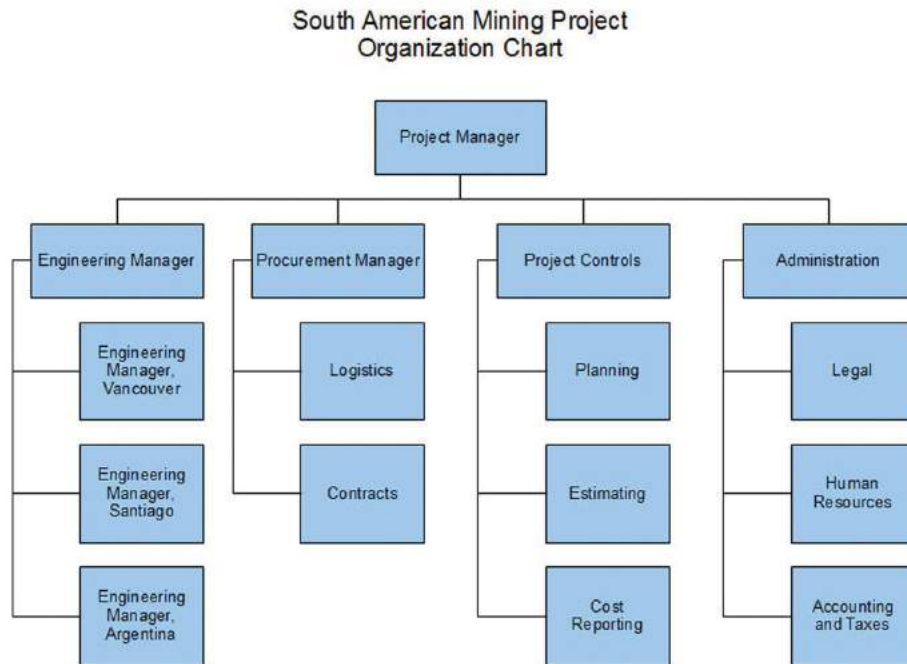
South American Mining Project
Organization Chart

Project Manager

Engineering Manager

Engineering Manager, Vancouver

Engineering Manager, Santiago

Engineering Manager, Argentina

Procurement Manager

Logistics

Contracts

Project Controls

Planning

Estimating

Cost Reporting

Administration

Legal

Human Resources

Accounting and Taxes